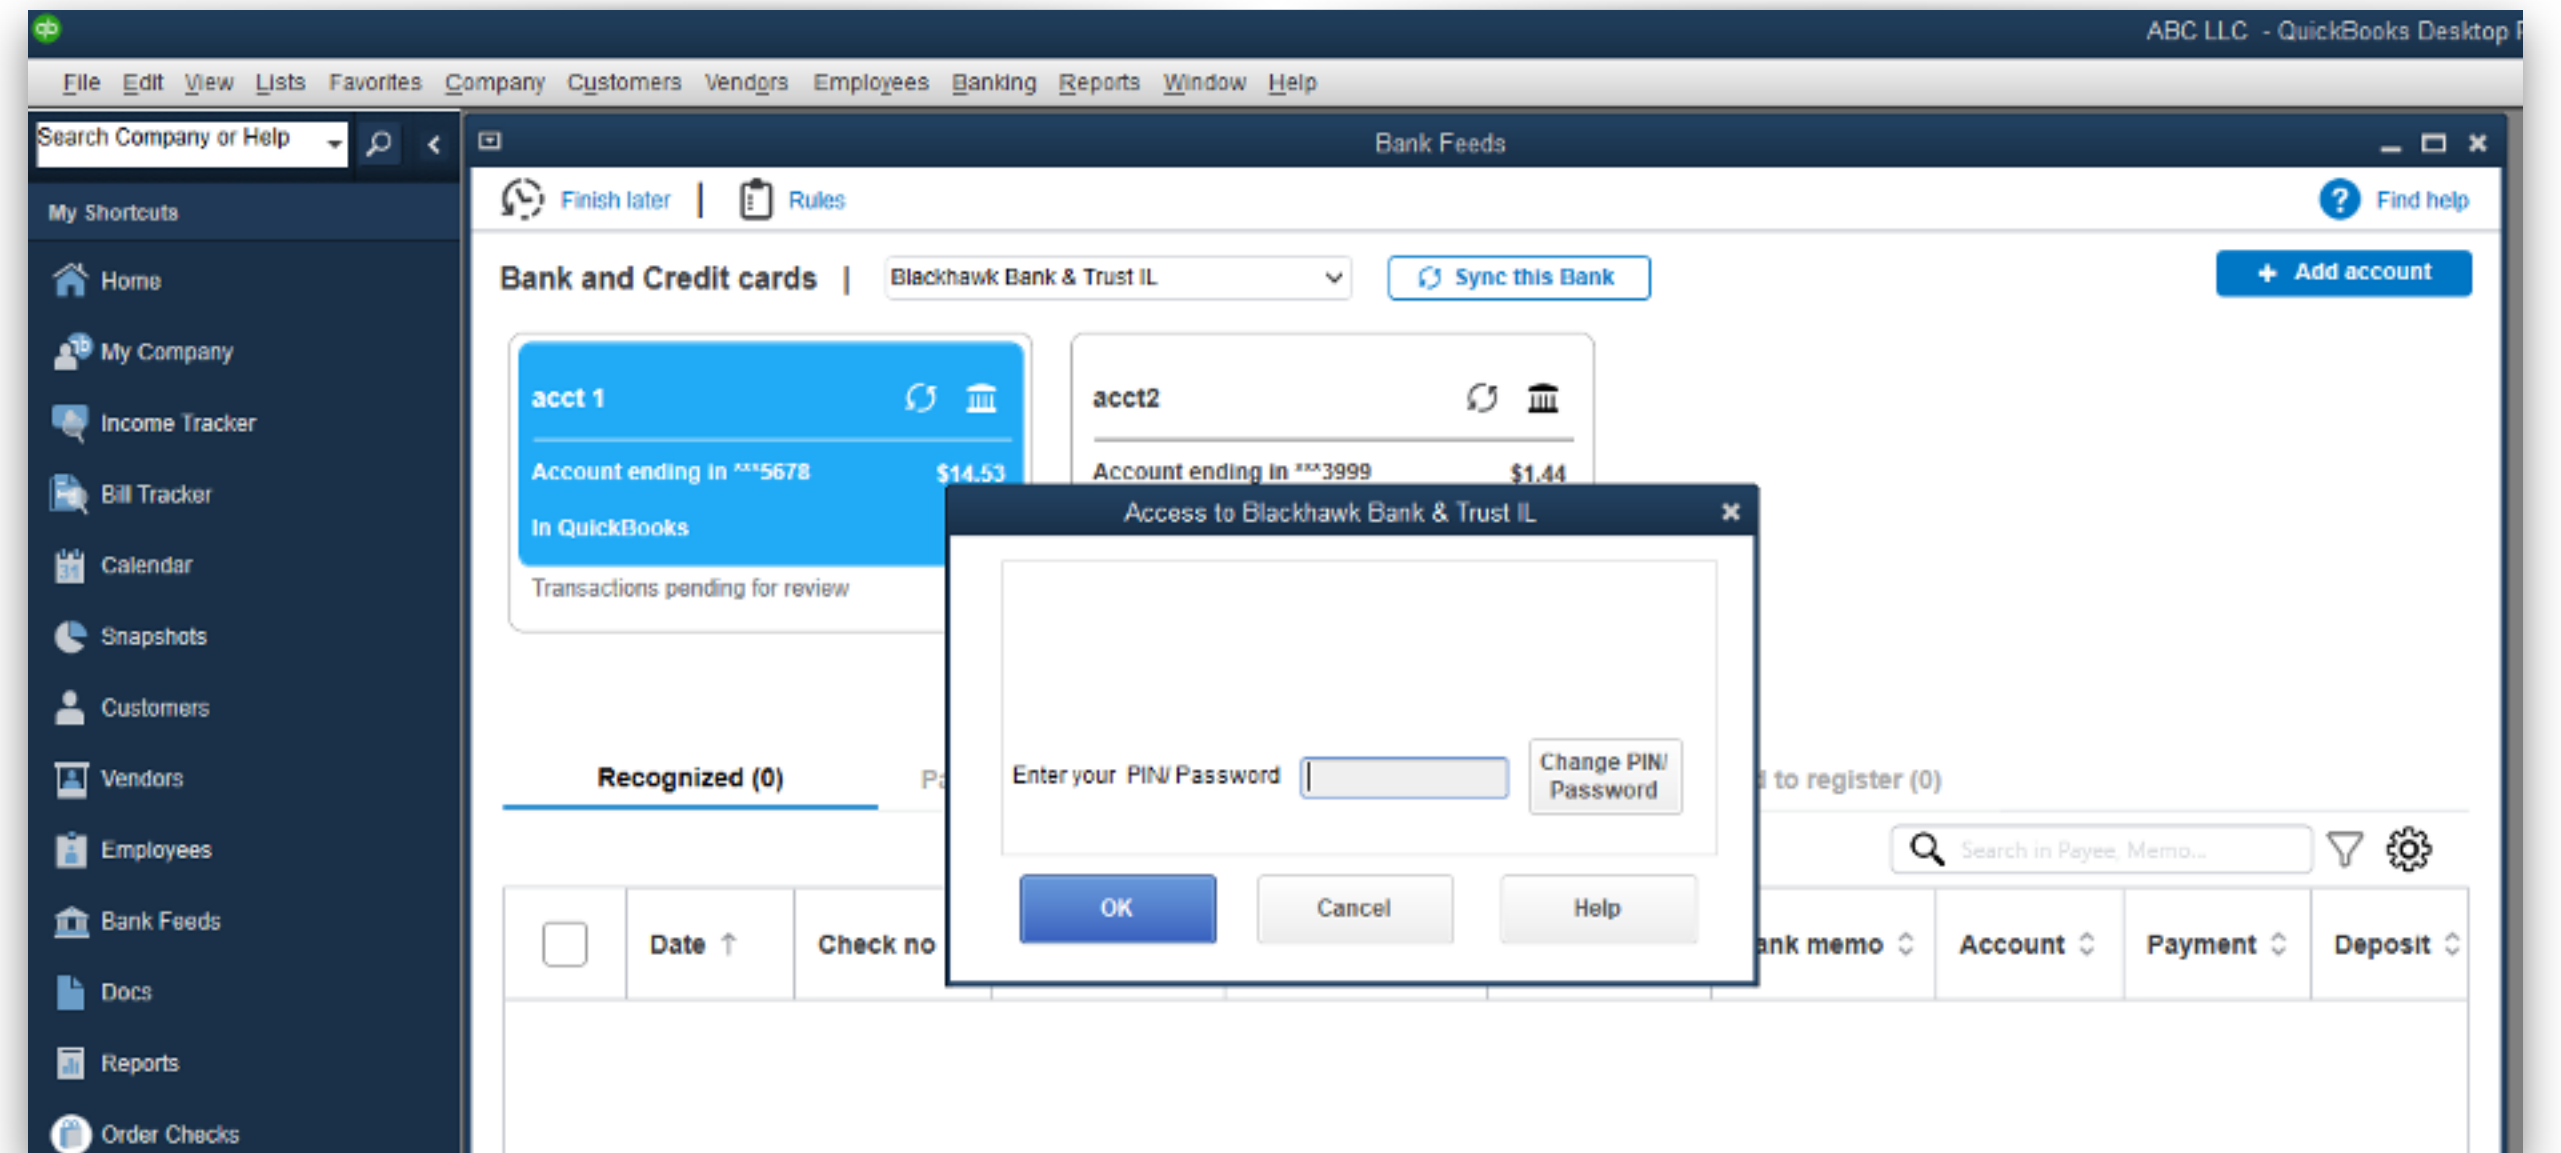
ABC LLC - QuickBooks Desktop

File Edit View Lists Favorites Company Customers Vendors Employees Banking Reports Window Help

Search Company or Help

My Shortcuts

Home
My Company
Income Tracker
Bill Tracker
Calendar
Snapshots
Customers
Vendors
Employees
Bank Feeds
Docs
Reports
Order Checks

Bank Feeds

Finish later | Rules

Find help

Bank and Credit cards | Blackhawk Bank & Trust IL

Sync this Bank

Add account

acct 1
Account ending in ***5678 $14.53
In QuickBooks
Transactions pending for review

acct2
Account ending in ***3999 $1.44

Access to Blackhawk Bank & Trust IL

Enter your PIN/ Password

Change PIN/ Password

OK Cancel Help

Recognized (0)

Pa

to register (0)

Search in Payee, Memo...

| | Date | Check no | ank memo | Account | Payment | Deposit |
|---|---|---|---|---|---|---|